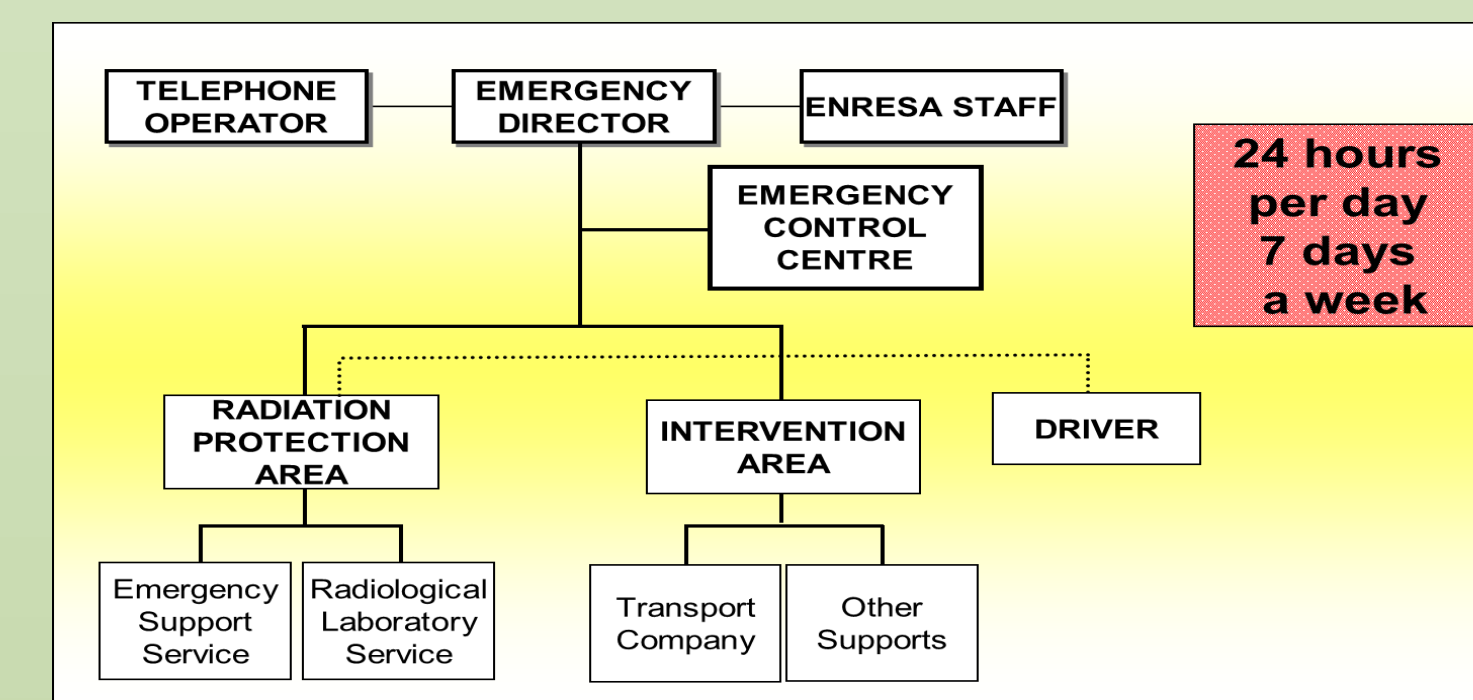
TELEPHONE OPERATOR

EMERGENCY DIRECTOR

ENRESA STAFF

EMERGENCY CONTROL CENTRE

24 hours per day 7 days a week

RADIATION PROTECTION AREA

INTERVENTION AREA

DRIVER

Emergency Support Service

Radiological Laboratory Service

Transport Company

Other Supports